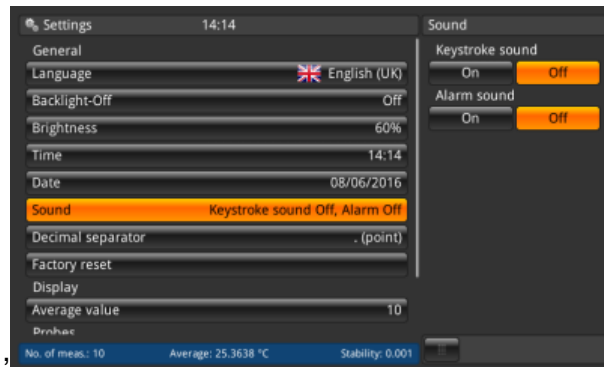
Settings 14:14

General

| | |
|---|---|
| Language | English (UK) |
| Backlight-Off | Off |
| Brightness | 60% |
| Time | 14:14 |
| Date | 08/06/2016 |
| Sound | Keystroke sound Off, Alarm Off |
| Decimal separator | . (point) |
| Factory reset | |

Display

| | |
|---|---|
| Average value | 10 |

Probes

No. of meas.: 10 Average: 25.3638 °C Stability: 0.001

Sound

Keystroke sound

On Off

Alarm sound

On Off

,